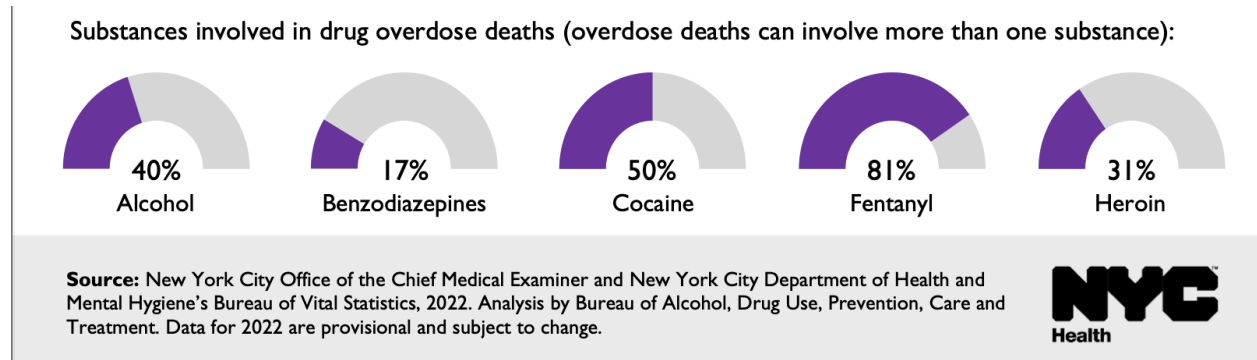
Substances involved in drug overdose deaths (overdose deaths can involve more than one substance):

40%
Alcohol

17%
Benzodiazepines

50%
Cocaine

81%
Fentanyl

31%
Heroin

**Source:** New York City Office of the Chief Medical Examiner and New York City Department of Health and Mental Hygiene's Bureau of Vital Statistics, 2022. Analysis by Bureau of Alcohol, Drug Use, Prevention, Care and Treatment. Data for 2022 are provisional and subject to change.

NYC
Health